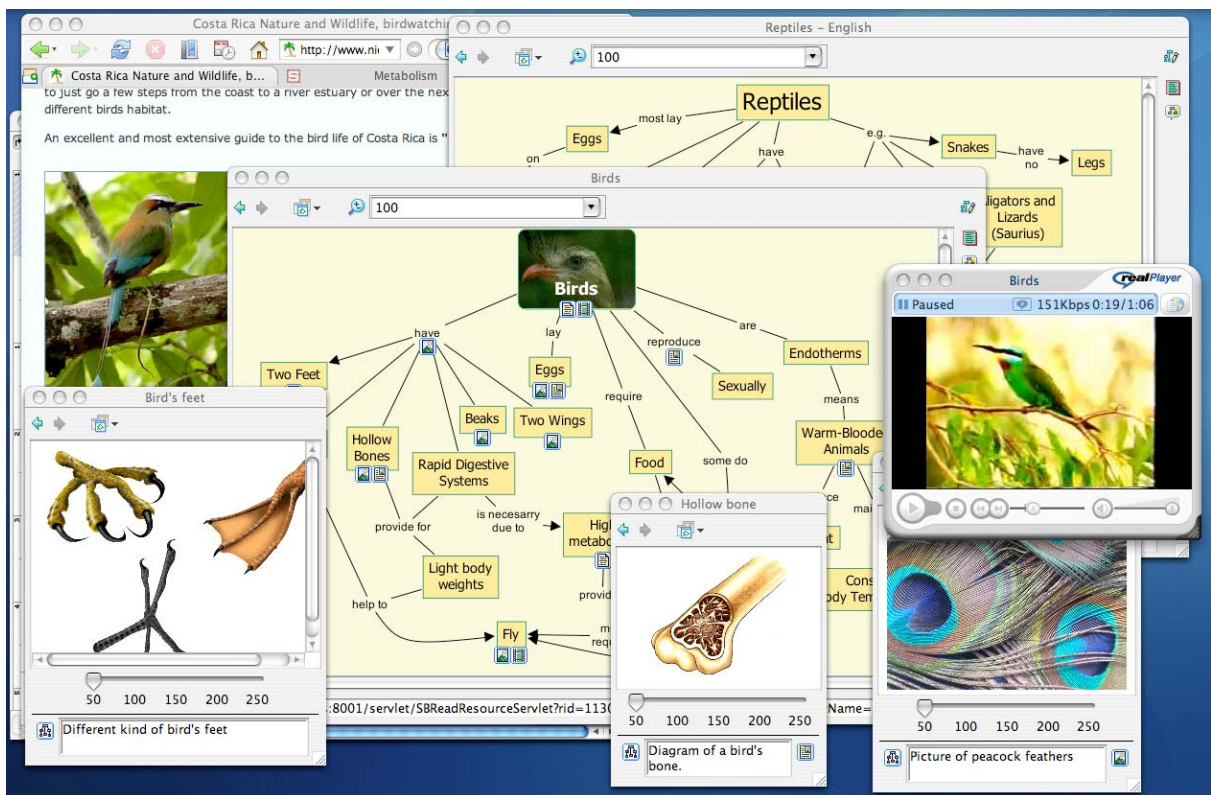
Costa Rica Nature and Wildlife, birdwatching

http://www.ni

Costa Rica Nature and Wildlife, b...

Metabolism

to just go a few steps from the coast to a river estuary or over the nex different birds habitat.

An excellent and most extensive guide to the bird life of Costa Rica is "

Reptiles – English

100

Reptiles

most lay

Eggs

on

have

e.g.

Snakes

have no

Legs

lligators and Lizards (Saurius)

Birds

100

Birds

have

lay

reproduce

are

Two Feet

Eggs

Sexually

Endotherms

means

Hollow Bones

Beaks

Two Wings

Rapid Digestive Systems

require

Food

some do

Warm-Blooded Animals

provide for

is necesarry due to

High metabo

Light body weights

provid

help to

Fly

requ

Cons dy Tem

:8001/servlet/SBReadResourceServlet?rid=1130

Name=

Bird's feet

50 100 150 200 250

Different kind of bird's feet

Hollow bone

50 100 150 200 250

Diagram of a bird's bone.

Birds

realPlayer

Paused

151Kbps 0:19/1:06

50 100 150 200 250

Picture of peacock feathers